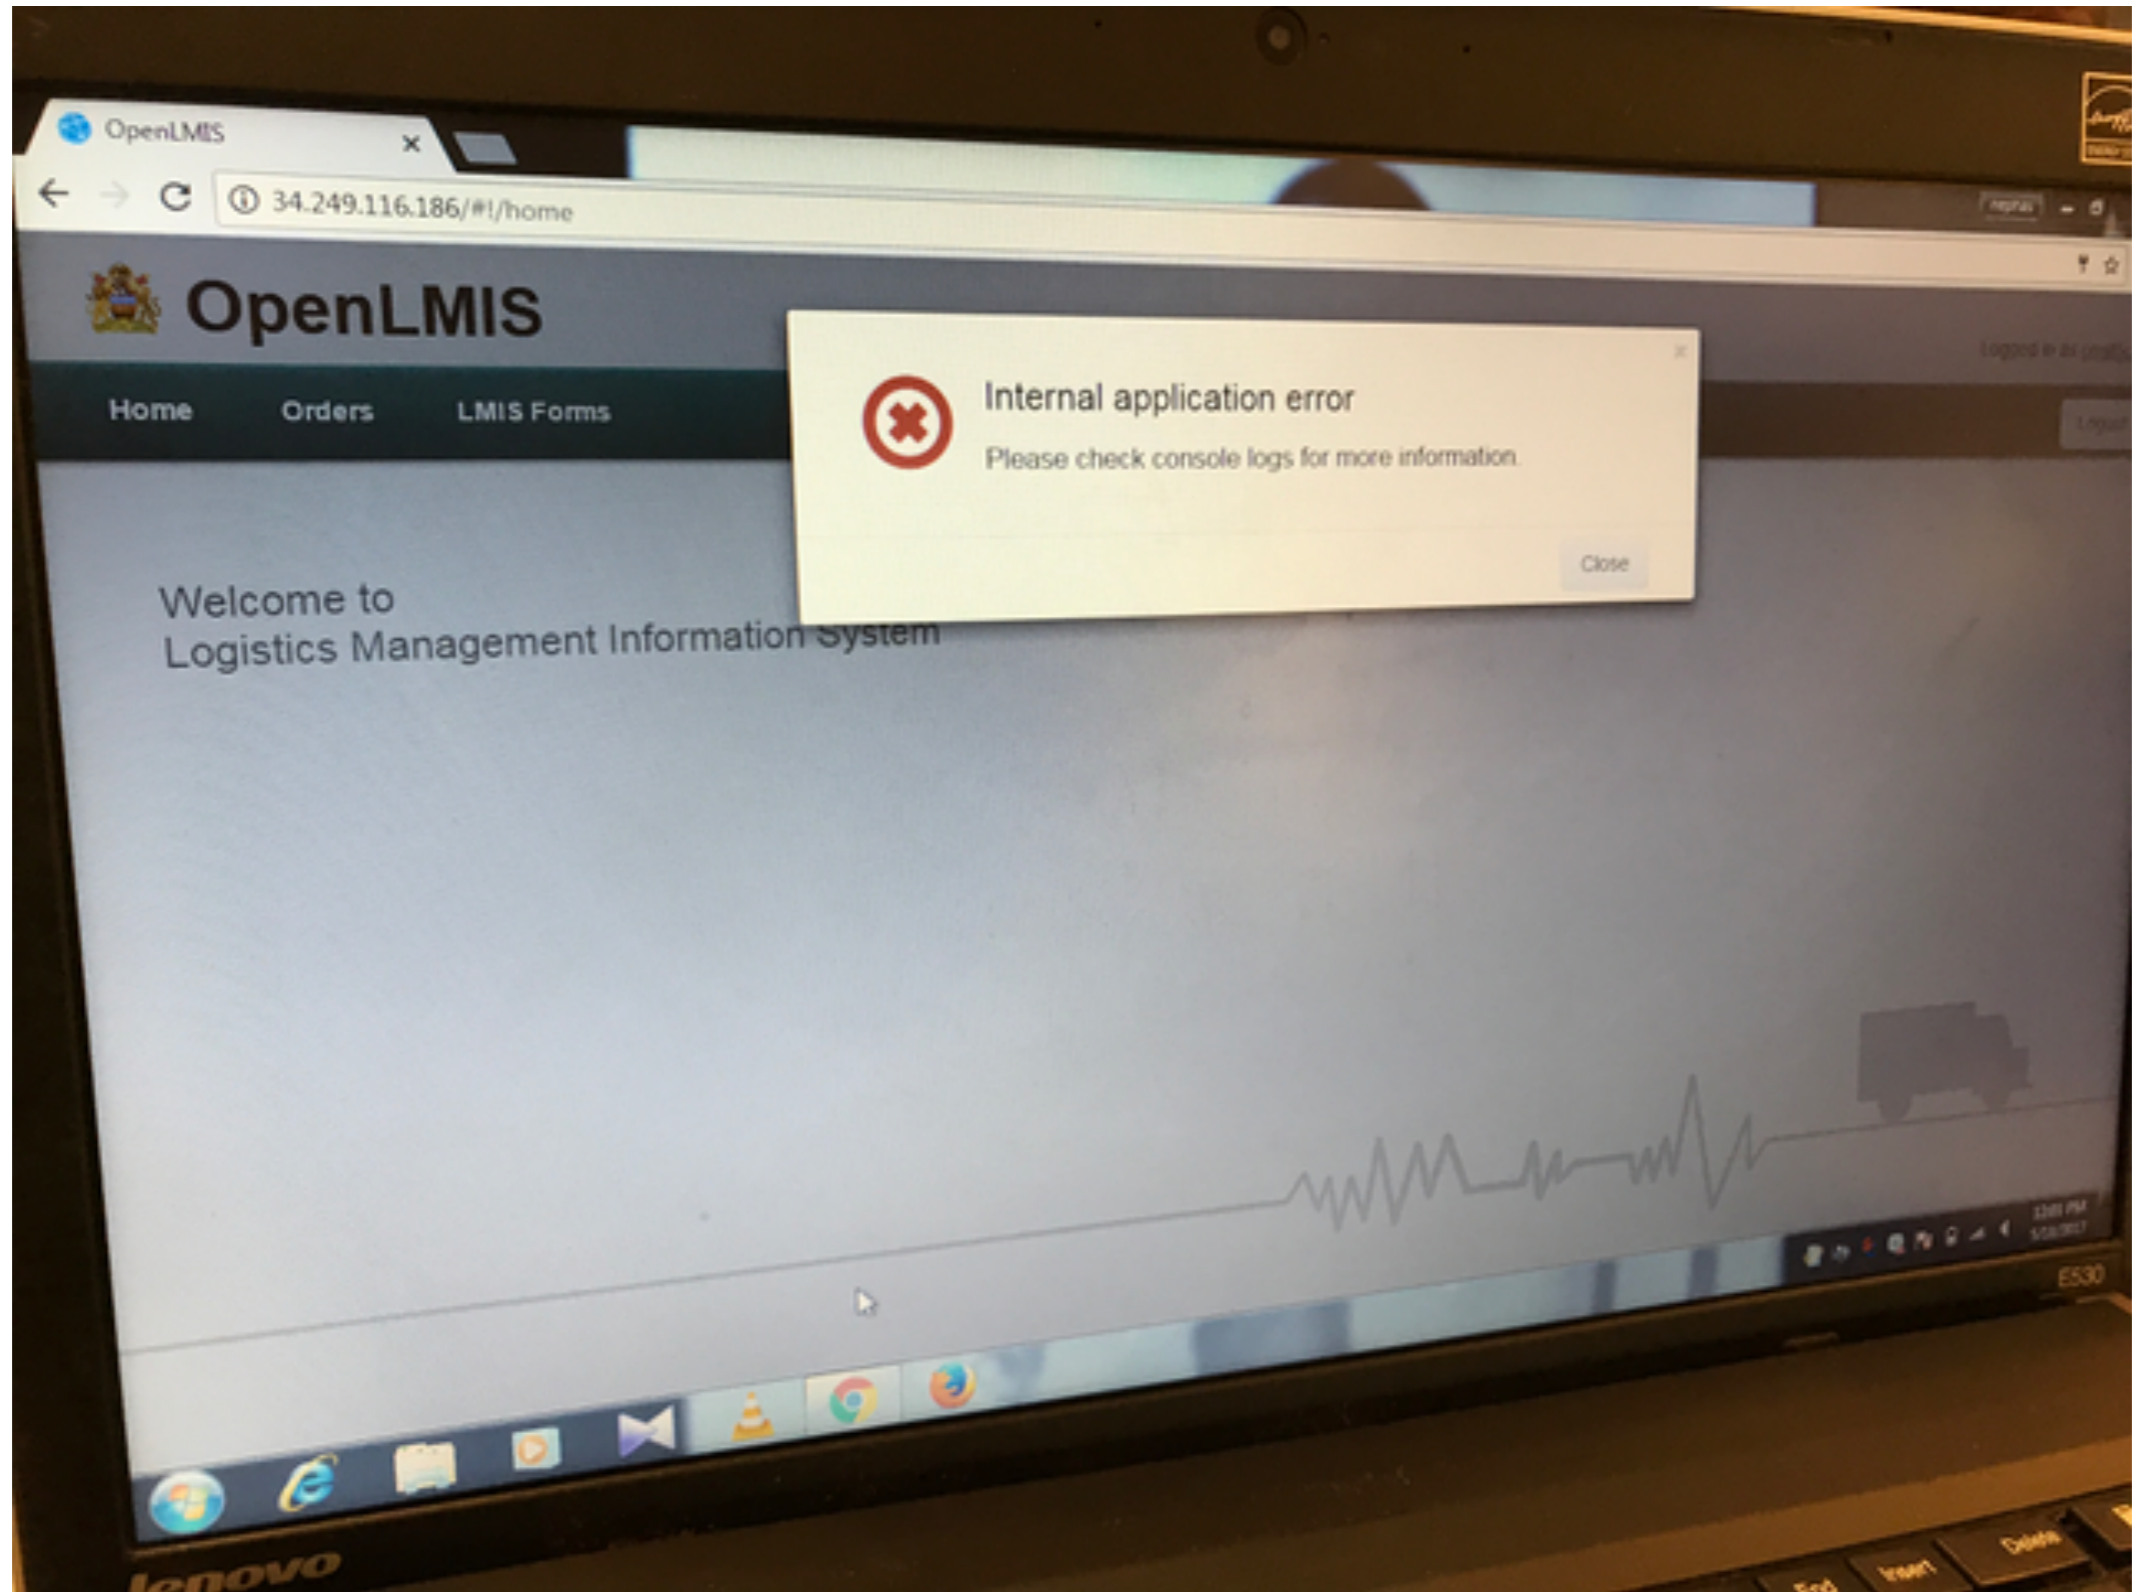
OpenLMIS ×

34.249.116.186/#!/home

OpenLMIS

Home Orders LMIS Forms

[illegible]

Internal application error

Please check console logs for more information.

Close

Welcome to
Logistics Management Information System

E530

lenovo

Insert Delete End